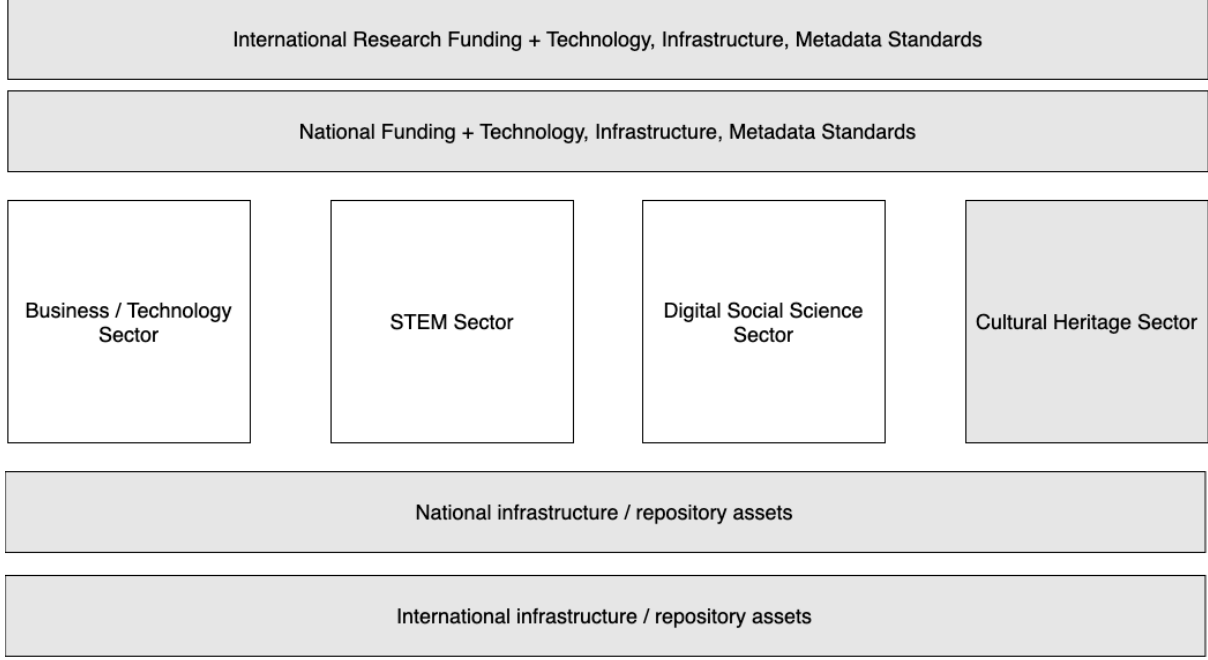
International Research Funding + Technology, Infrastructure, Metadata Standards

National Funding + Technology, Infrastructure, Metadata Standards

Business / Technology Sector

STEM Sector

Digital Social Science Sector

Cultural Heritage Sector

National infrastructure / repository assets

International infrastructure / repository assets